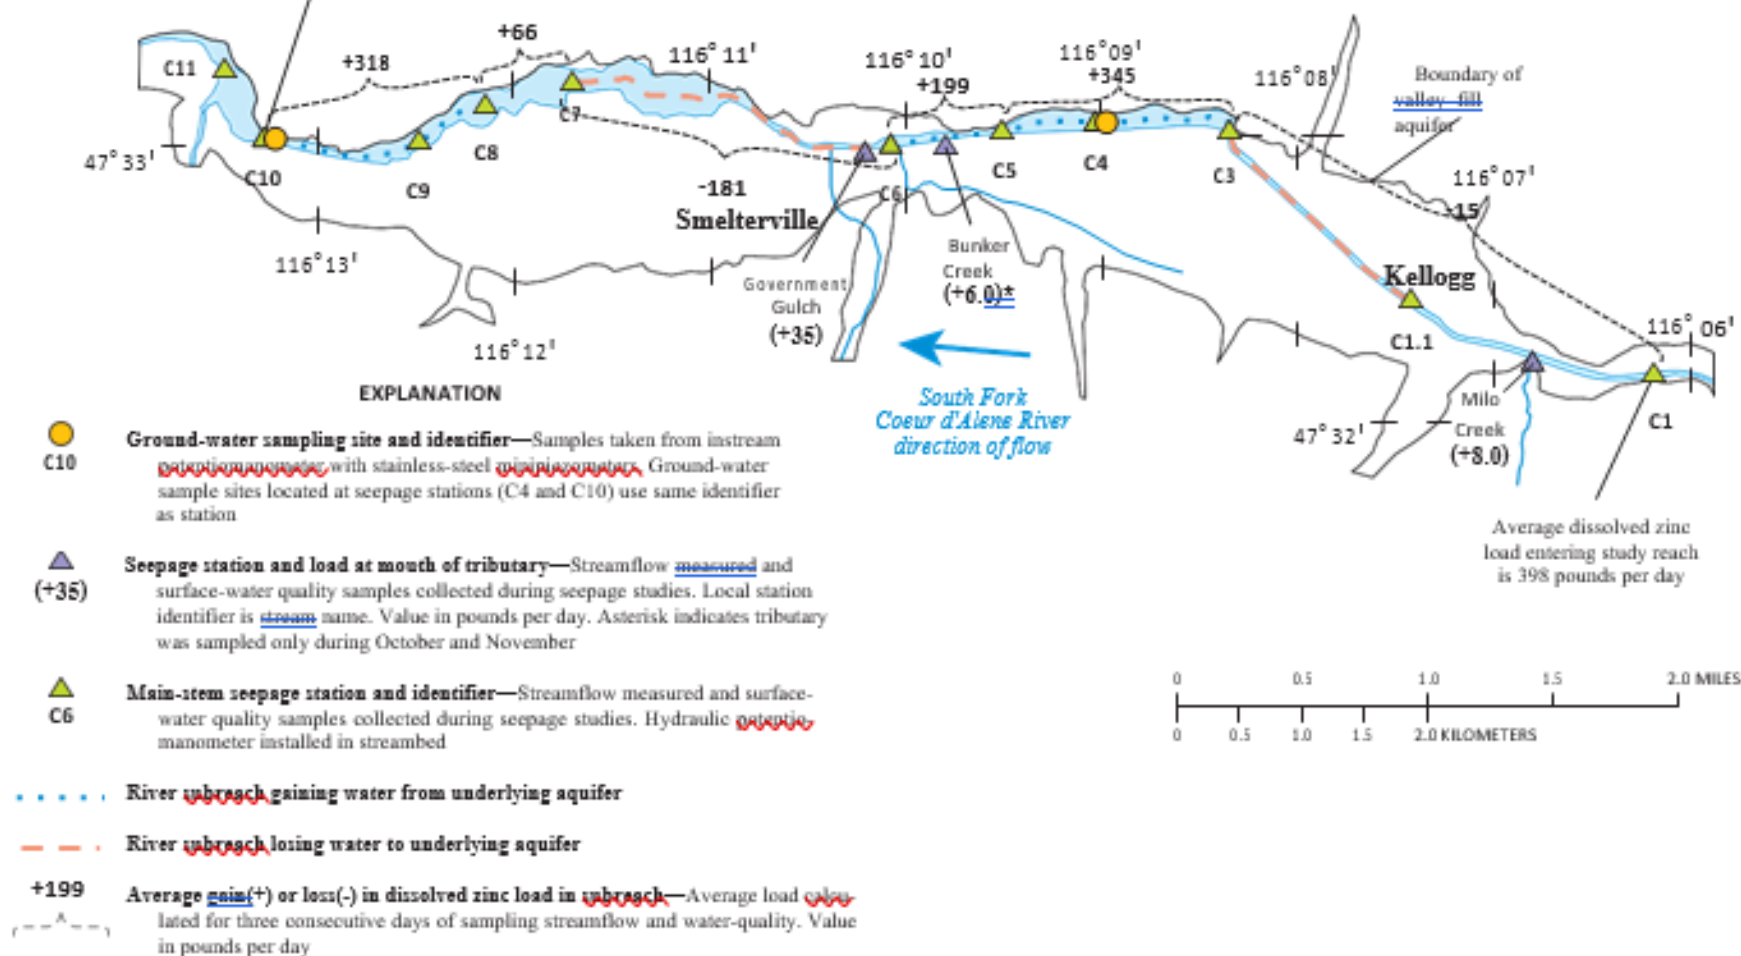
+66

+318

116° 11'

116° 10'

116°09'

+199

+345

116°08'

Boundary of valley-fill aquifer

C11

C7

C8

C9

C10

47° 33'

-181

Smelterville

C6

C5

C4

C3

116°07'

-15

116°13'

Government Gulch (+35)

Bunker Creek (+6.0)*

Kellogg

C1.1

116° 06'

116°12'

South Fork Coeur d'Alene River direction of flow

47° 32'

Milo Creek (+8.0)

C1

Average dissolved zinc load entering study reach is 398 pounds per day

EXPLANATION

C10 Ground-water sampling site and identifier—Samples taken from instream potentiomanometer with stainless-steel minipiezometers. Ground-water sample sites located at seepage stations (C4 and C10) use same identifier as station

(+35) Seepage station and load at mouth of tributary—Streamflow measured and surface-water quality samples collected during seepage studies. Local station identifier is stream name. Value in pounds per day. Asterisk indicates tributary was sampled only during October and November

C6 Main-stem seepage station and identifier—Streamflow measured and surface-water quality samples collected during seepage studies. Hydraulic potentio-manometer installed in streambed

River subreach gaining water from underlying aquifer

River subreach losing water to underlying aquifer

+199 Average gain(+) or loss(-) in dissolved zinc load in subreach—Average load calculated for three consecutive days of sampling streamflow and water-quality. Value in pounds per day

0 0.5 1.0 1.5 2.0 MILES

0 0.5 1.0 1.5 2.0 KILOMETERS